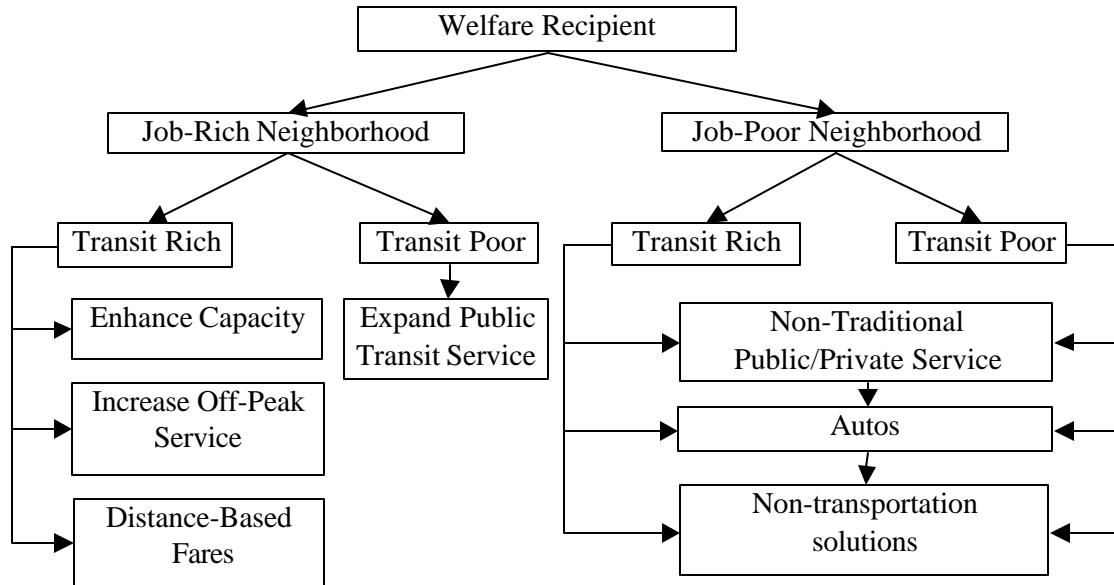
Welfare Recipient

Job-Rich Neighborhood

Job-Poor Neighborhood

Transit Rich

Transit Poor

Transit Rich

Transit Poor

Enhance Capacity

Expand Public Transit Service

Non-Traditional Public/Private Service

Increase Off-Peak Service

Autos

Distance-Based Fares

Non-transportation solutions